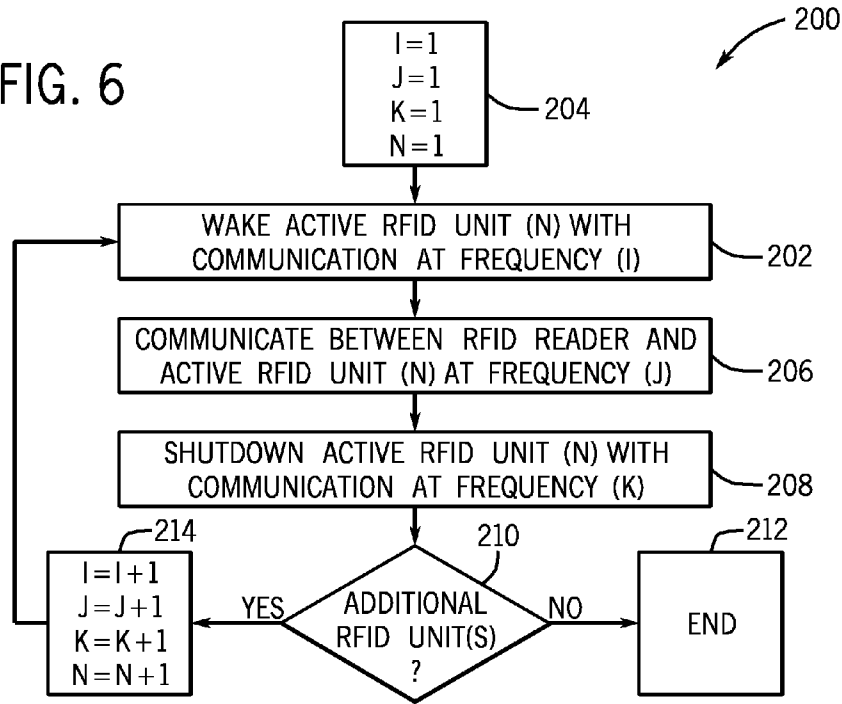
200

FIG. 6

I=1
J=1
K=1
N=1

204

WAKE ACTIVE RFID UNIT (N) WITH COMMUNICATION AT FREQUENCY (I)

202

COMMUNICATE BETWEEN RFID READER AND ACTIVE RFID UNIT (N) AT FREQUENCY (J)

206

SHUTDOWN ACTIVE RFID UNIT (N) WITH COMMUNICATION AT FREQUENCY (K)

208

214

210

212

I=I+1
J=J+1
K=K+1
N=N+1

YES

ADDITIONAL RFID UNIT(S) ?

NO

END